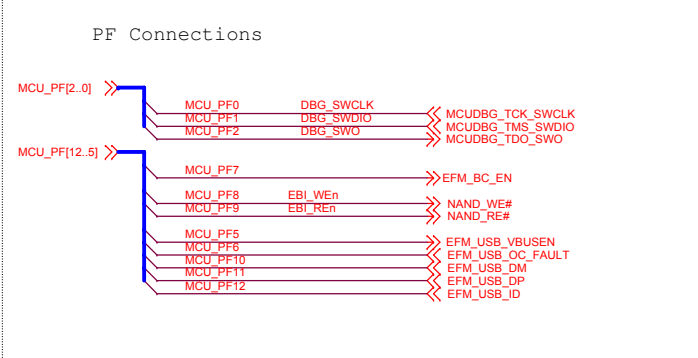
PF Connections

MCU_PF[2..0]

MCU_PF0 DBG_SWCLK MCUDBG_TCK_SWCLK
MCU_PF1 DBG_SWDIO MCUDBG_TMS_SWDIO
MCU_PF2 DBG_SWO MCUDBG_TDO_SWO

MCU_PF[12..5]

MCU_PF7 EFM_BC_EN

MCU_PF8 EBI_WEn NAND_WE#
MCU_PF9 EBI_REn NAND_RE#

MCU_PF5 EFM_USB_VBUSEN
MCU_PF6 EFM_USB_OC_FAULT
MCU_PF10 EFM_USB_DM
MCU_PF11 EFM_USB_DP
MCU_PF12 EFM_USB_ID